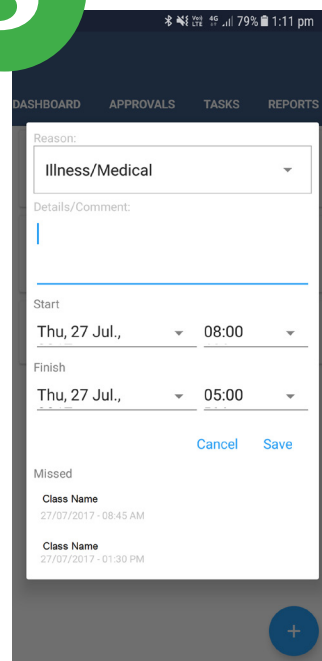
79% 1:11 pm

DASHBOARD APPROVALS TASKS REPORTS

Reason:

Illness/Medical

Details/Comment:

Start

Thu, 27 Jul., 08:00

Finish

Thu, 27 Jul., 05:00

Cancel Save

Missed

Class Name
27/07/2017 - 08:45 AM

Class Name
27/07/2017 - 01:30 PM

+